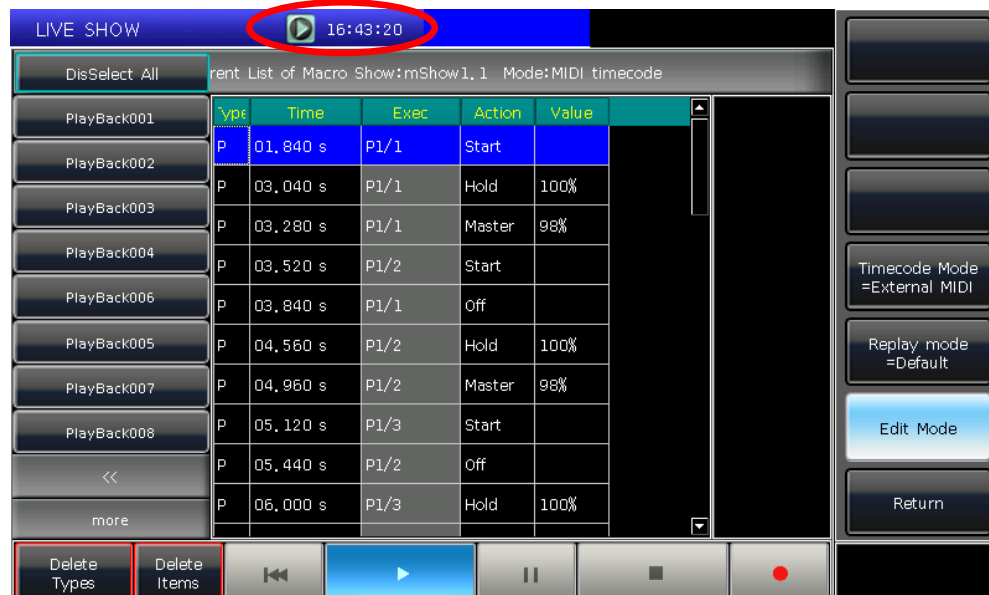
LIVE SHOW

16:43:20

DisSelect All

rent List of Macro Show:mShow1.1 Mode:MIDI timecode

PlayBack001
PlayBack002
PlayBack003
PlayBack004
PlayBack006
PlayBack005
PlayBack007
PlayBack008
<<
more

| ype | Time | Exec | Action | Value |
|---|---|---|---|---|
| P | 01.840 s | P1/1 | Start | |
| P | 03.040 s | P1/1 | Hold | 100% |
| P | 03.280 s | P1/1 | Master | 98% |
| P | 03.520 s | P1/2 | Start | |
| P | 03.840 s | P1/1 | Off | |
| P | 04.560 s | P1/2 | Hold | 100% |
| P | 04.960 s | P1/2 | Master | 98% |
| P | 05.120 s | P1/3 | Start | |
| P | 05.440 s | P1/2 | Off | |
| P | 06.000 s | P1/3 | Hold | 100% |

Timecode Mode =External MIDI

Replay mode =Default

Edit Mode

Return

Delete Types

Delete Items